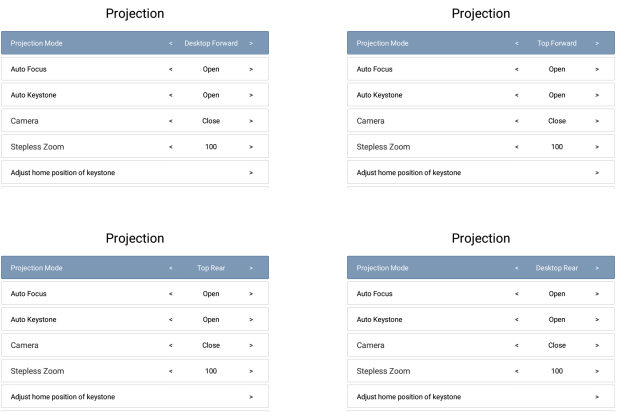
Projection

| Projection Mode | < | Desktop Forward | > |
|---|---|---|---|
| Auto Focus | < | Open | > |
| Auto Keystone | < | Open | > |
| Camera | < | Close | > |
| Stepless Zoom | < | 100 | > |
| Adjust home position of keystone | | | > |

Projection

| Projection Mode | < | Top Forward | > |
|---|---|---|---|
| Auto Focus | < | Open | > |
| Auto Keystone | < | Open | > |
| Camera | < | Close | > |
| Stepless Zoom | < | 100 | > |
| Adjust home position of keystone | | | > |

Projection

| Projection Mode | < | Top Rear | > |
|---|---|---|---|
| Auto Focus | < | Open | > |
| Auto Keystone | < | Open | > |
| Camera | < | Close | > |
| Stepless Zoom | < | 100 | > |
| Adjust home position of keystone | | | > |

Projection

| Projection Mode | < | Desktop Rear | > |
|---|---|---|---|
| Auto Focus | < | Open | > |
| Auto Keystone | < | Open | > |
| Camera | < | Close | > |
| Stepless Zoom | < | 100 | > |
| Adjust home position of keystone | | | > |